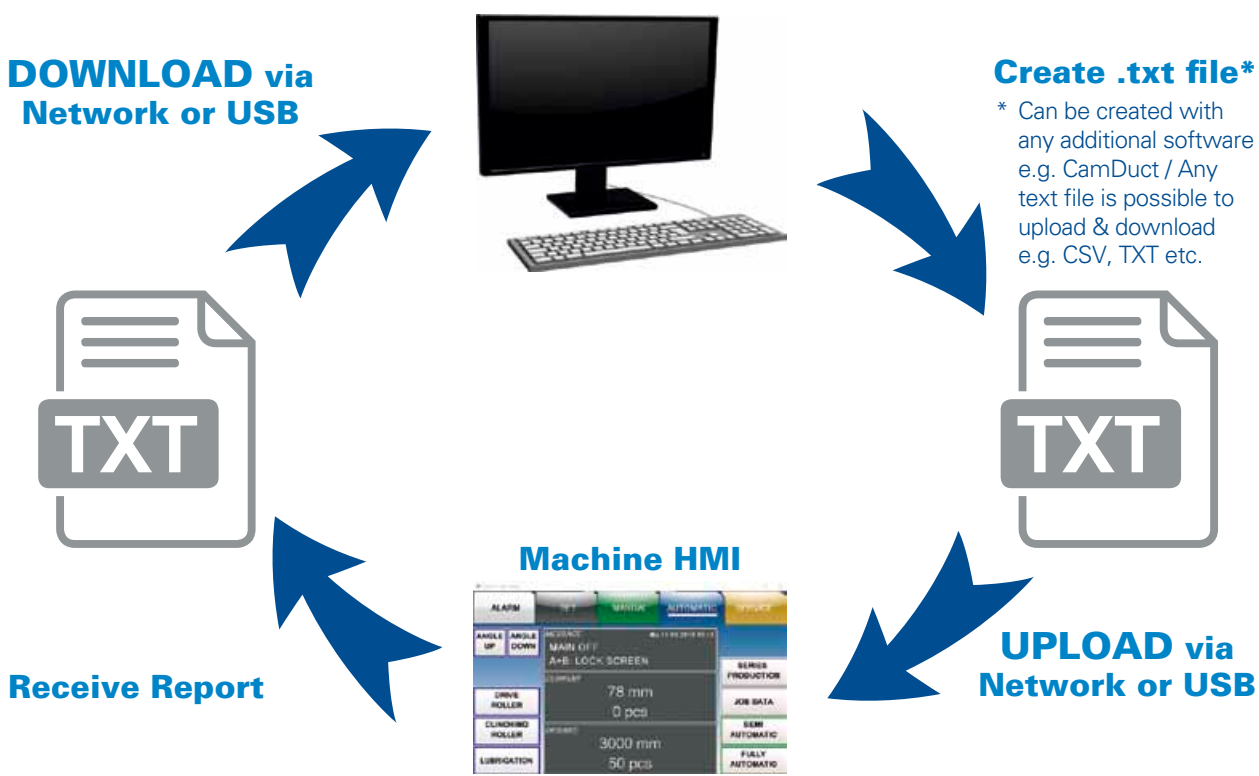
DOWNLOAD via Network or USB

Create .txt file*

* Can be created with any additional software e.g. CamDuct / Any text file is possible to upload & download e.g. CSV, TXT etc.

TXT

TXT

Machine HMI

ALARM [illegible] MANUAL AUTOMATIC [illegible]

ANGLE UP | ANGLE DOWN

MESSAGE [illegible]

MAIN OFF
A+B: LOCK SCREEN

78 mm
0 pcs

3000 mm
50 pcs

DRIVE ROLLER
CLINCHING ROLLER
LUBRICATION

SERIES PRODUCTION
JOB DATA
SEMI AUTOMATIC
FULLY AUTOMATIC

UPLOAD via Network or USB

Receive Report